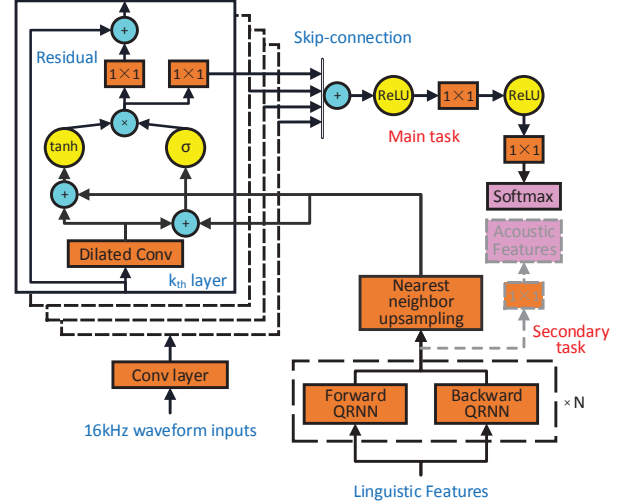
+
Residual
1×1
1×1
×
tanh
σ
+
+
Dilated Conv
$k_{th}$ layer
Skip-connection
+
ReLU
1×1
ReLU
Main task
1×1
Softmax
Acoustic Features
1×1
Secondary task
Nearest neighbor upsampling
Conv layer
16kHz waveform inputs
Forward QRNN
Backward QRNN
×N
Linguistic Features